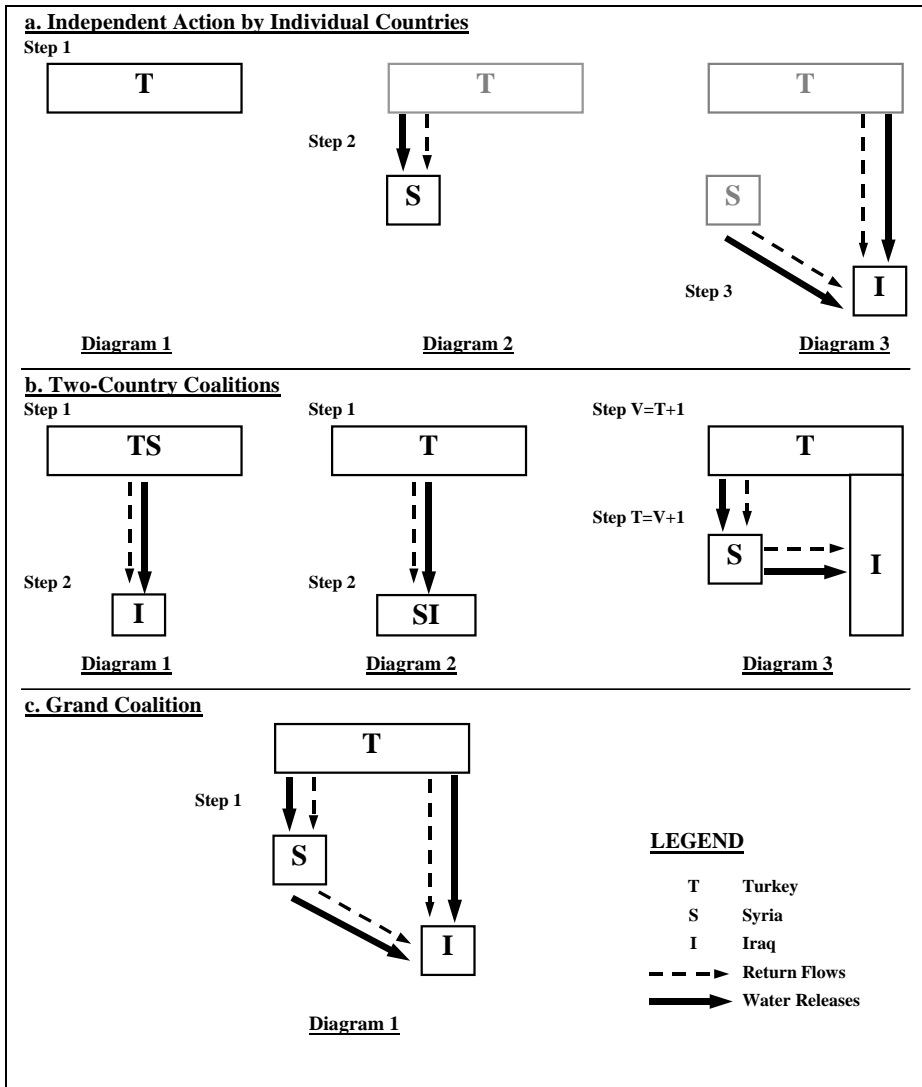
a. Independent Action by Individual Countries

Step 1

T

T

Step 2

S

T

S

I

Step 3

Diagram 1

Diagram 2

Diagram 3

b. Two-Country Coalitions

Step 1

TS

Step 2

I

Diagram 1

Step 1

T

Step 2

SI

Diagram 2

Step V=T+1

T

Step T=V+1

S

I

Diagram 3

c. Grand Coalition

T

Step 1

S

I

Diagram 1

LEGEND

T Turkey

S Syria

I Iraq

Return Flows

Water Releases